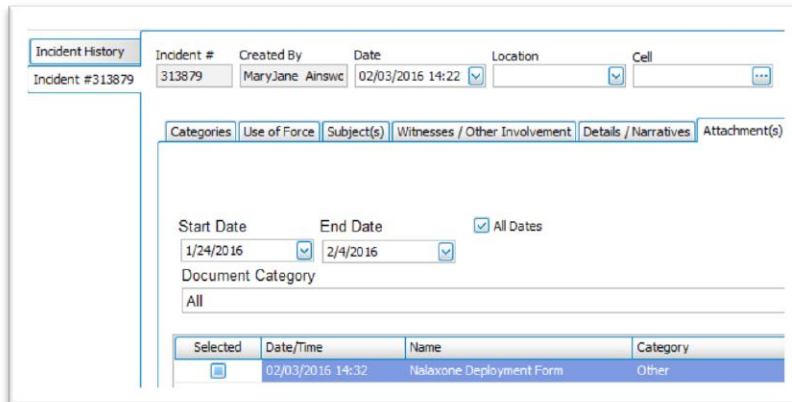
Incident History
Incident #313879

Incident # 313879
Created By MaryJane Ainswc
Date 02/03/2016 14:22
Location
Cell

Categories | Use of Force | Subject(s) | Witnesses / Other Involvement | Details / Narratives | Attachment(s)

Start Date 1/24/2016
End Date 2/4/2016
All Dates
Document Category
All

| Selected | Date/Time | Name | Category |
|---|---|---|---|
| | 02/03/2016 14:32 | Nalaxone Deployment Form | Other |